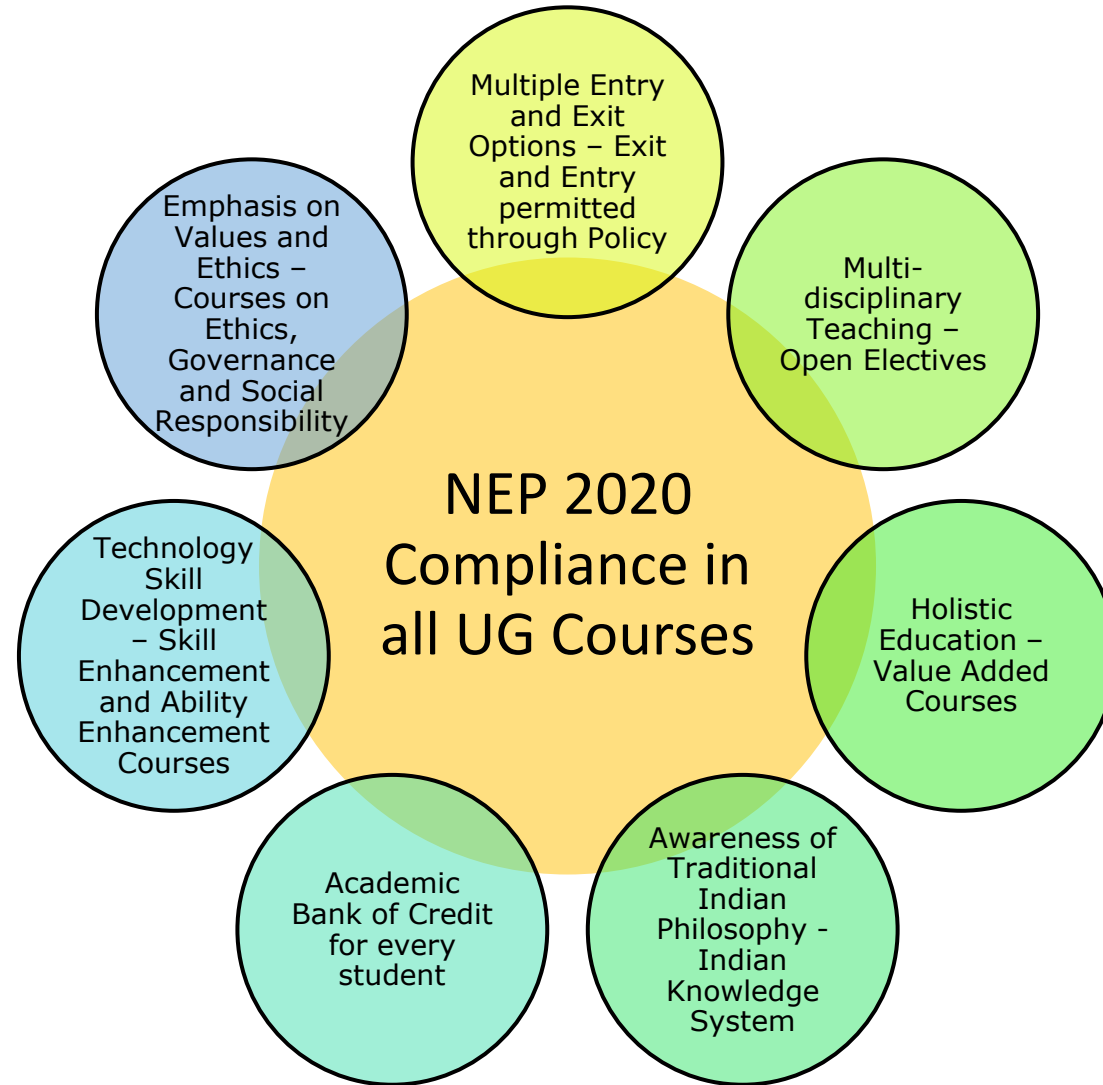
NEP 2020 Compliance in all UG Courses

Multiple Entry and Exit Options – Exit and Entry permitted through Policy

Multi-disciplinary Teaching – Open Electives

Holistic Education – Value Added Courses

Awareness of Traditional Indian Philosophy - Indian Knowledge System

Academic Bank of Credit for every student

Technology Skill Development – Skill Enhancement and Ability Enhancement Courses

Emphasis on Values and Ethics – Courses on Ethics, Governance and Social Responsibility